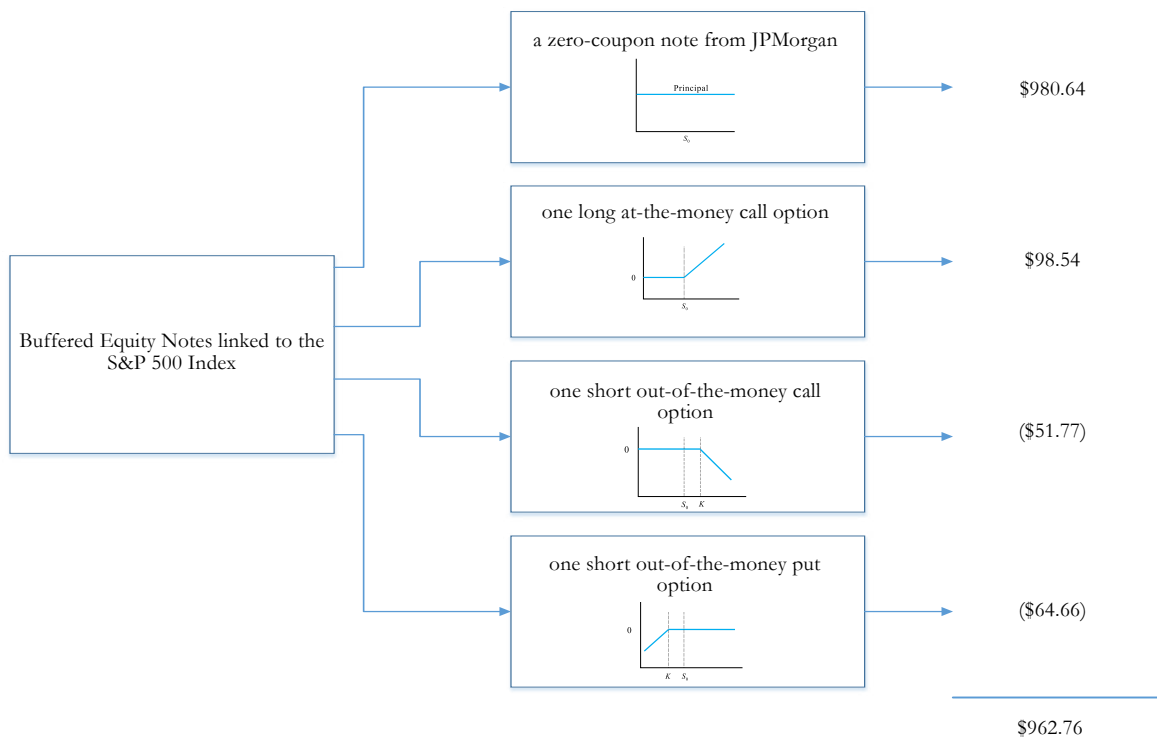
Buffered Equity Notes linked to the S&P 500 Index

a zero-coupon note from JPMorgan

Principal

$S_0$

$980.64

one long at-the-money call option

0

$S_0$

$98.54

one short out-of-the-money call option

0

$S_0$ $K$

($51.77)

one short out-of-the-money put option

0

$K$ $S_0$

($64.66)

$962.76